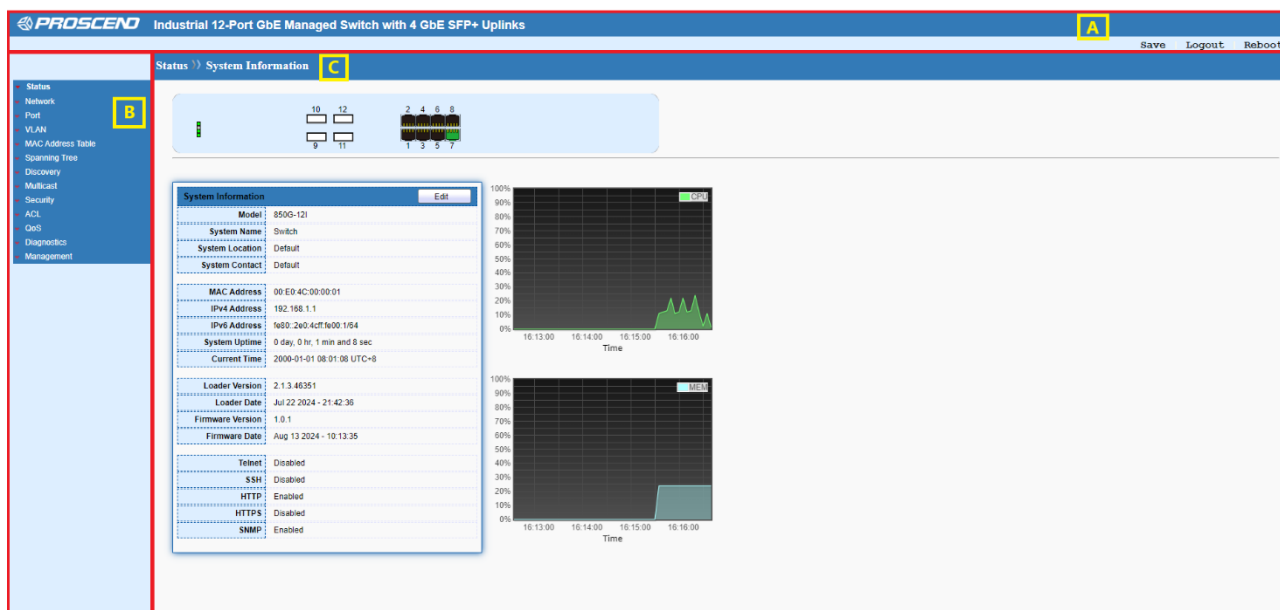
PROSCEND Industrial 12-Port GbE Managed Switch with 4 GbE SFP+ Uplinks

A

Save Logout Reboot

Status Network Port VLAN MAC Address Table Spanning Tree Discovery Multicast Security ACL QoS Diagnostics Management

B

Status 》 System Information

C

10 12 9 11 2 4 6 8 1 3 5 7

| System Information | Edit |
|---|---|
| Model | 850G-12I |
| System Name | Switch |
| System Location | Default |
| System Contact | Default |
| MAC Address | 00:E0:4C:00:00:01 |
| IPv4 Address | 192.168.1.1 |
| IPv6 Address | fe80::2e0:4cff:fe00:1/64 |
| System Uptime | 0 day, 0 hr, 1 min and 8 sec |
| Current Time | 2000-01-01 08:01:08 UTC+8 |
| Loader Version | 2.1.3.46351 |
| Loader Date | Jul 22 2024 - 21:42:36 |
| Firmware Version | 1.0.1 |
| Firmware Date | Aug 13 2024 - 10:13:35 |
| Telnet | Disabled |
| SSH | Disabled |
| HTTP | Enabled |
| HTTPS | Disabled |
| SNMP | Enabled |

100% 90% 80% 70% 60% 50% 40% 30% 20% 10% 0%
CPU
16:13:00 16:14:00 16:15:00 16:16:00
Time

100% 90% 80% 70% 60% 50% 40% 30% 20% 10% 0%
MEM
16:13:00 16:14:00 16:15:00 16:16:00
Time